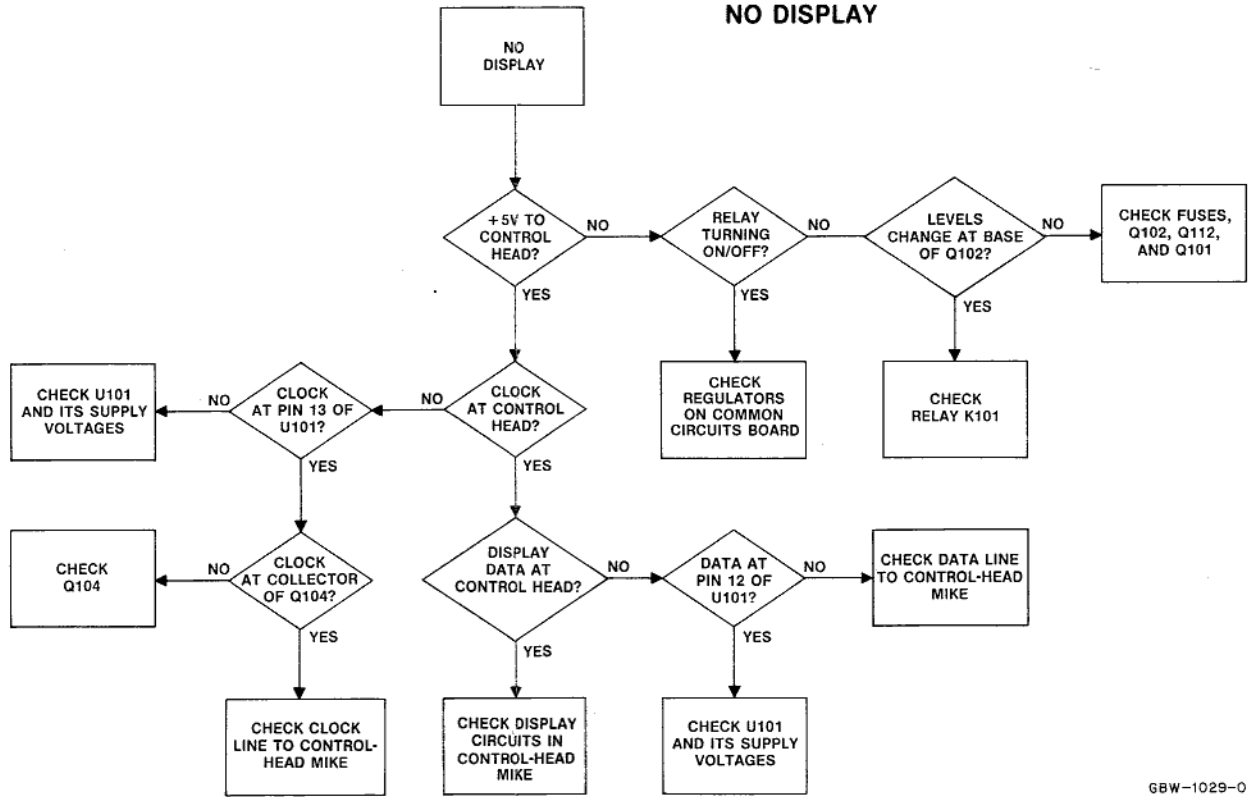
NO DISPLAY

NO DISPLAY

+5V TO CONTROL HEAD?

NO

RELAY TURNING ON/OFF?

NO

LEVELS CHANGE AT BASE OF Q102?

NO

CHECK FUSES, Q102, Q112, AND Q101

YES

YES

YES

CHECK REGULATORS ON COMMON CIRCUITS BOARD

CHECK RELAY K101

CHECK U101 AND ITS SUPPLY VOLTAGES

NO

CLOCK AT PIN 13 OF U101?

NO

CLOCK AT CONTROL HEAD?

YES

YES

CHECK Q104

NO

CLOCK AT COLLECTOR OF Q104?

DISPLAY DATA AT CONTROL HEAD?

NO

DATA AT PIN 12 OF U101?

NO

CHECK DATA LINE TO CONTROL-HEAD MIKE

YES

YES

YES

CHECK CLOCK LINE TO CONTROL-HEAD MIKE

CHECK DISPLAY CIRCUITS IN CONTROL-HEAD MIKE

CHECK U101 AND ITS SUPPLY VOLTAGES

GBW-1029-0